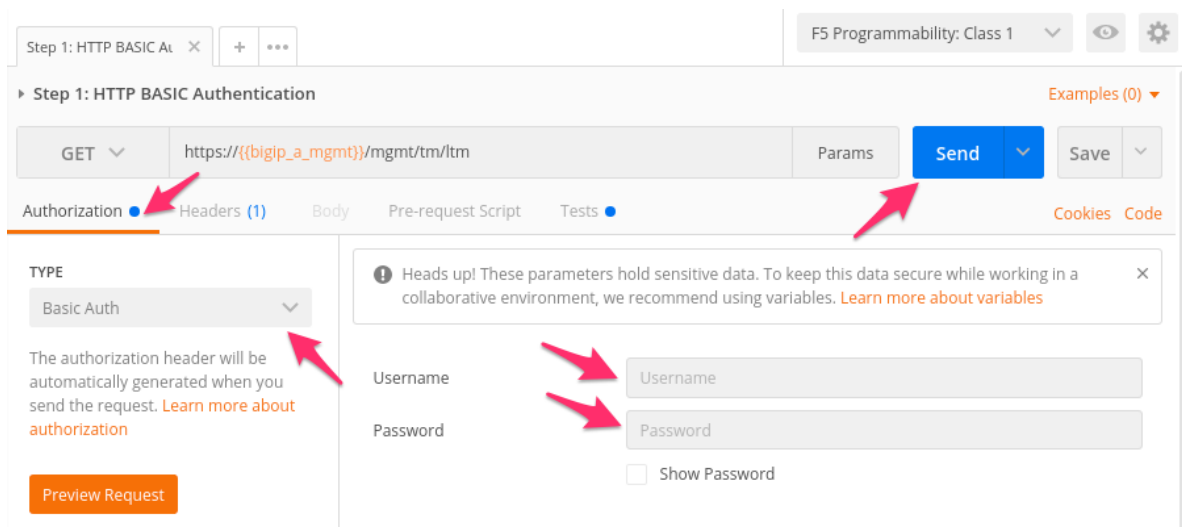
Step 1: HTTP BASIC Au ×   +   •••

F5 Programmability: Class 1

▸ Step 1: HTTP BASIC Authentication

Examples (0) ▾

GET

https://{{bigip_a_mgmt}}/mgmt/tm/ltm

Params

Send

Save

Authorization • Headers (1) Body Pre-request Script Tests •

Cookies Code

TYPE

Basic Auth

The authorization header will be automatically generated when you send the request. Learn more about authorization

Preview Request

Heads up! These parameters hold sensitive data. To keep this data secure while working in a collaborative environment, we recommend using variables. Learn more about variables ×

Username Username

Password Password

Show Password